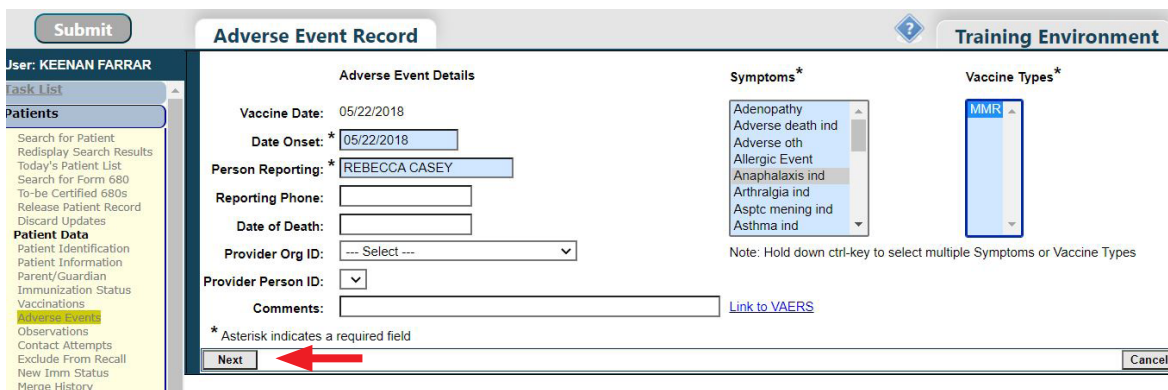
Submit

Adverse Event Record

Training Environment

User: KEENAN FARRAR

Task List

Patients

Search for Patient
Redisplay Search Results
Today's Patient List
Search for Form 680
To-be Certified 680s
Release Patient Record
Discard Updates

Patient Data

Patient Identification
Patient Information
Parent/Guardian
Immunization Status
Vaccinations
Adverse Events
Observations
Contact Attempts
Exclude From Recall
New Imm Status
Merge History

Adverse Event Details

Vaccine Date: 05/22/2018

Date Onset: * 05/22/2018

Person Reporting: * REBECCA CASEY

Reporting Phone:

Date of Death:

Provider Org ID: --- Select ---

Provider Person ID:

Comments:

Link to VAERS

* Asterisk indicates a required field

Symptoms*

Adenopathy
Adverse death ind
Adverse oth
Allergic Event
Anaphalaxis ind
Arthralgia ind
Asptc mening ind
Asthma ind

Vaccine Types*

MMR

Note: Hold down ctrl-key to select multiple Symptoms or Vaccine Types

Next

Cancel